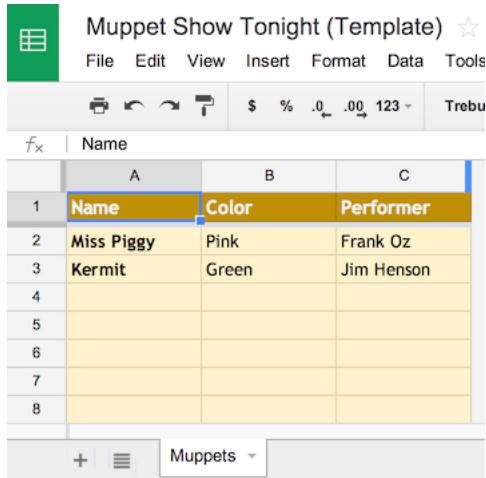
Muppet Show Tonight (Template)

File Edit View Insert Format Data Tools

$ % .0 .00 123 Trebu

$f_x$ Name

| | A | B | C |
|---|---|---|---|
| 1 | Name | Color | Performer |
| 2 | Miss Piggy | Pink | Frank Oz |
| 3 | Kermit | Green | Jim Henson |
| 4 | | | |
| 5 | | | |
| 6 | | | |
| 7 | | | |
| 8 | | | |

+ Muppets